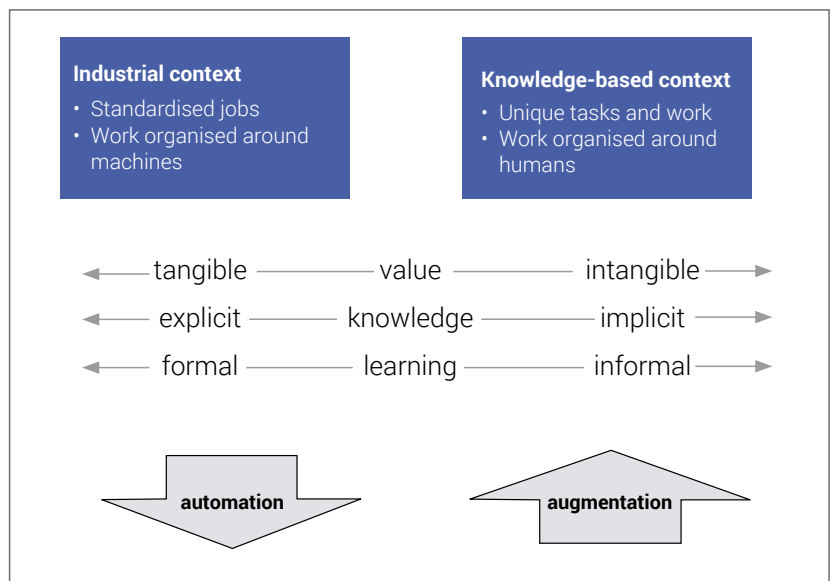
**Industrial context**
- Standardised jobs
- Work organised around machines

**Knowledge-based context**
- Unique tasks and work
- Work organised around humans

tangible value intangible

explicit knowledge implicit

formal learning informal

automation

augmentation